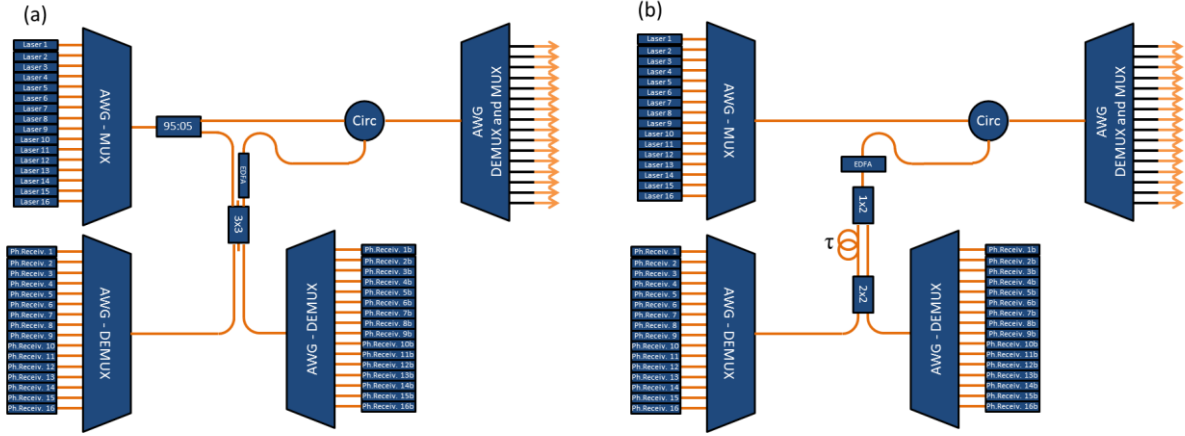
(a)

Laser 1
Laser 2
Laser 3
Laser 4
Laser 5
Laser 6
Laser 7
Laser 8
Laser 9
Laser 10
Laser 11
Laser 12
Laser 13
Laser 14
Laser 15
Laser 16

AWG - MUX

95:05

Circ

EDFA

3x3

AWG DEMUX and MUX

Ph.Receiv. 1
Ph.Receiv. 2
Ph.Receiv. 3
Ph.Receiv. 4
Ph.Receiv. 5
Ph.Receiv. 6
Ph.Receiv. 7
Ph.Receiv. 8
Ph.Receiv. 9
Ph.Receiv. 10
Ph.Receiv. 11
Ph.Receiv. 12
Ph.Receiv. 13
Ph.Receiv. 14
Ph.Receiv. 15
Ph.Receiv. 16

AWG - DEMUX

AWG - DEMUX

Ph.Receiv. 1b
Ph.Receiv. 2b
Ph.Receiv. 3b
Ph.Receiv. 4b
Ph.Receiv. 5b
Ph.Receiv. 6b
Ph.Receiv. 7b
Ph.Receiv. 8b
Ph.Receiv. 9b
Ph.Receiv. 10b
Ph.Receiv. 11b
Ph.Receiv. 12b
Ph.Receiv. 13b
Ph.Receiv. 14b
Ph.Receiv. 15b
Ph.Receiv. 16b

(b)

Laser 1
Laser 2
Laser 3
Laser 4
Laser 5
Laser 6
Laser 7
Laser 8
Laser 9
Laser 10
Laser 11
Laser 12
Laser 13
Laser 14
Laser 15
Laser 16

AWG - MUX

Circ

AWG DEMUX and MUX

EDFA

1x2

$\tau$

2x2

Ph.Receiv. 1
Ph.Receiv. 2
Ph.Receiv. 3
Ph.Receiv. 4
Ph.Receiv. 5
Ph.Receiv. 6
Ph.Receiv. 7
Ph.Receiv. 8
Ph.Receiv. 9
Ph.Receiv. 10
Ph.Receiv. 11
Ph.Receiv. 12
Ph.Receiv. 13
Ph.Receiv. 14
Ph.Receiv. 15
Ph.Receiv. 16

AWG - DEMUX

AWG - DEMUX

Ph.Receiv. 1b
Ph.Receiv. 2b
Ph.Receiv. 3b
Ph.Receiv. 4b
Ph.Receiv. 5b
Ph.Receiv. 6b
Ph.Receiv. 7b
Ph.Receiv. 8b
Ph.Receiv. 9b
Ph.Receiv. 10b
Ph.Receiv. 11b
Ph.Receiv. 12b
Ph.Receiv. 13b
Ph.Receiv. 14b
Ph.Receiv. 15b
Ph.Receiv. 16b